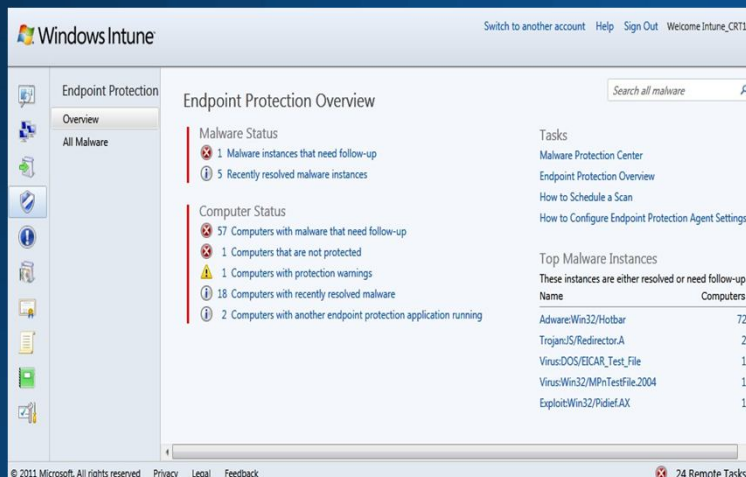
Windows Intune

Switch to another account Help Sign Out Welcome Intune_CRT1

Endpoint Protection
Overview
All Malware

Endpoint Protection Overview

Search all malware

Malware Status
1 Malware instances that need follow-up
5 Recently resolved malware instances

Computer Status
57 Computers with malware that need follow-up
1 Computers that are not protected
1 Computers with protection warnings
18 Computers with recently resolved malware
2 Computers with another endpoint protection application running

Tasks
Malware Protection Center
Endpoint Protection Overview
How to Schedule a Scan
How to Configure Endpoint Protection Agent Settings

Top Malware Instances
These instances are either resolved or need follow-up

| Name | Computers |
|---|---|
| Adware:Win32/Hotbar | 72 |
| Trojan:JS/Redirector.A | 2 |
| Virus:DOS/EICAR_Test_File | 1 |
| Virus:Win32/MPnTestFile.2004 | 1 |
| Exploit:Win32/Pidief.AX | 1 |

© 2011 Microsoft. All rights reserved Privacy Legal Feedback

24 Remote Tasks